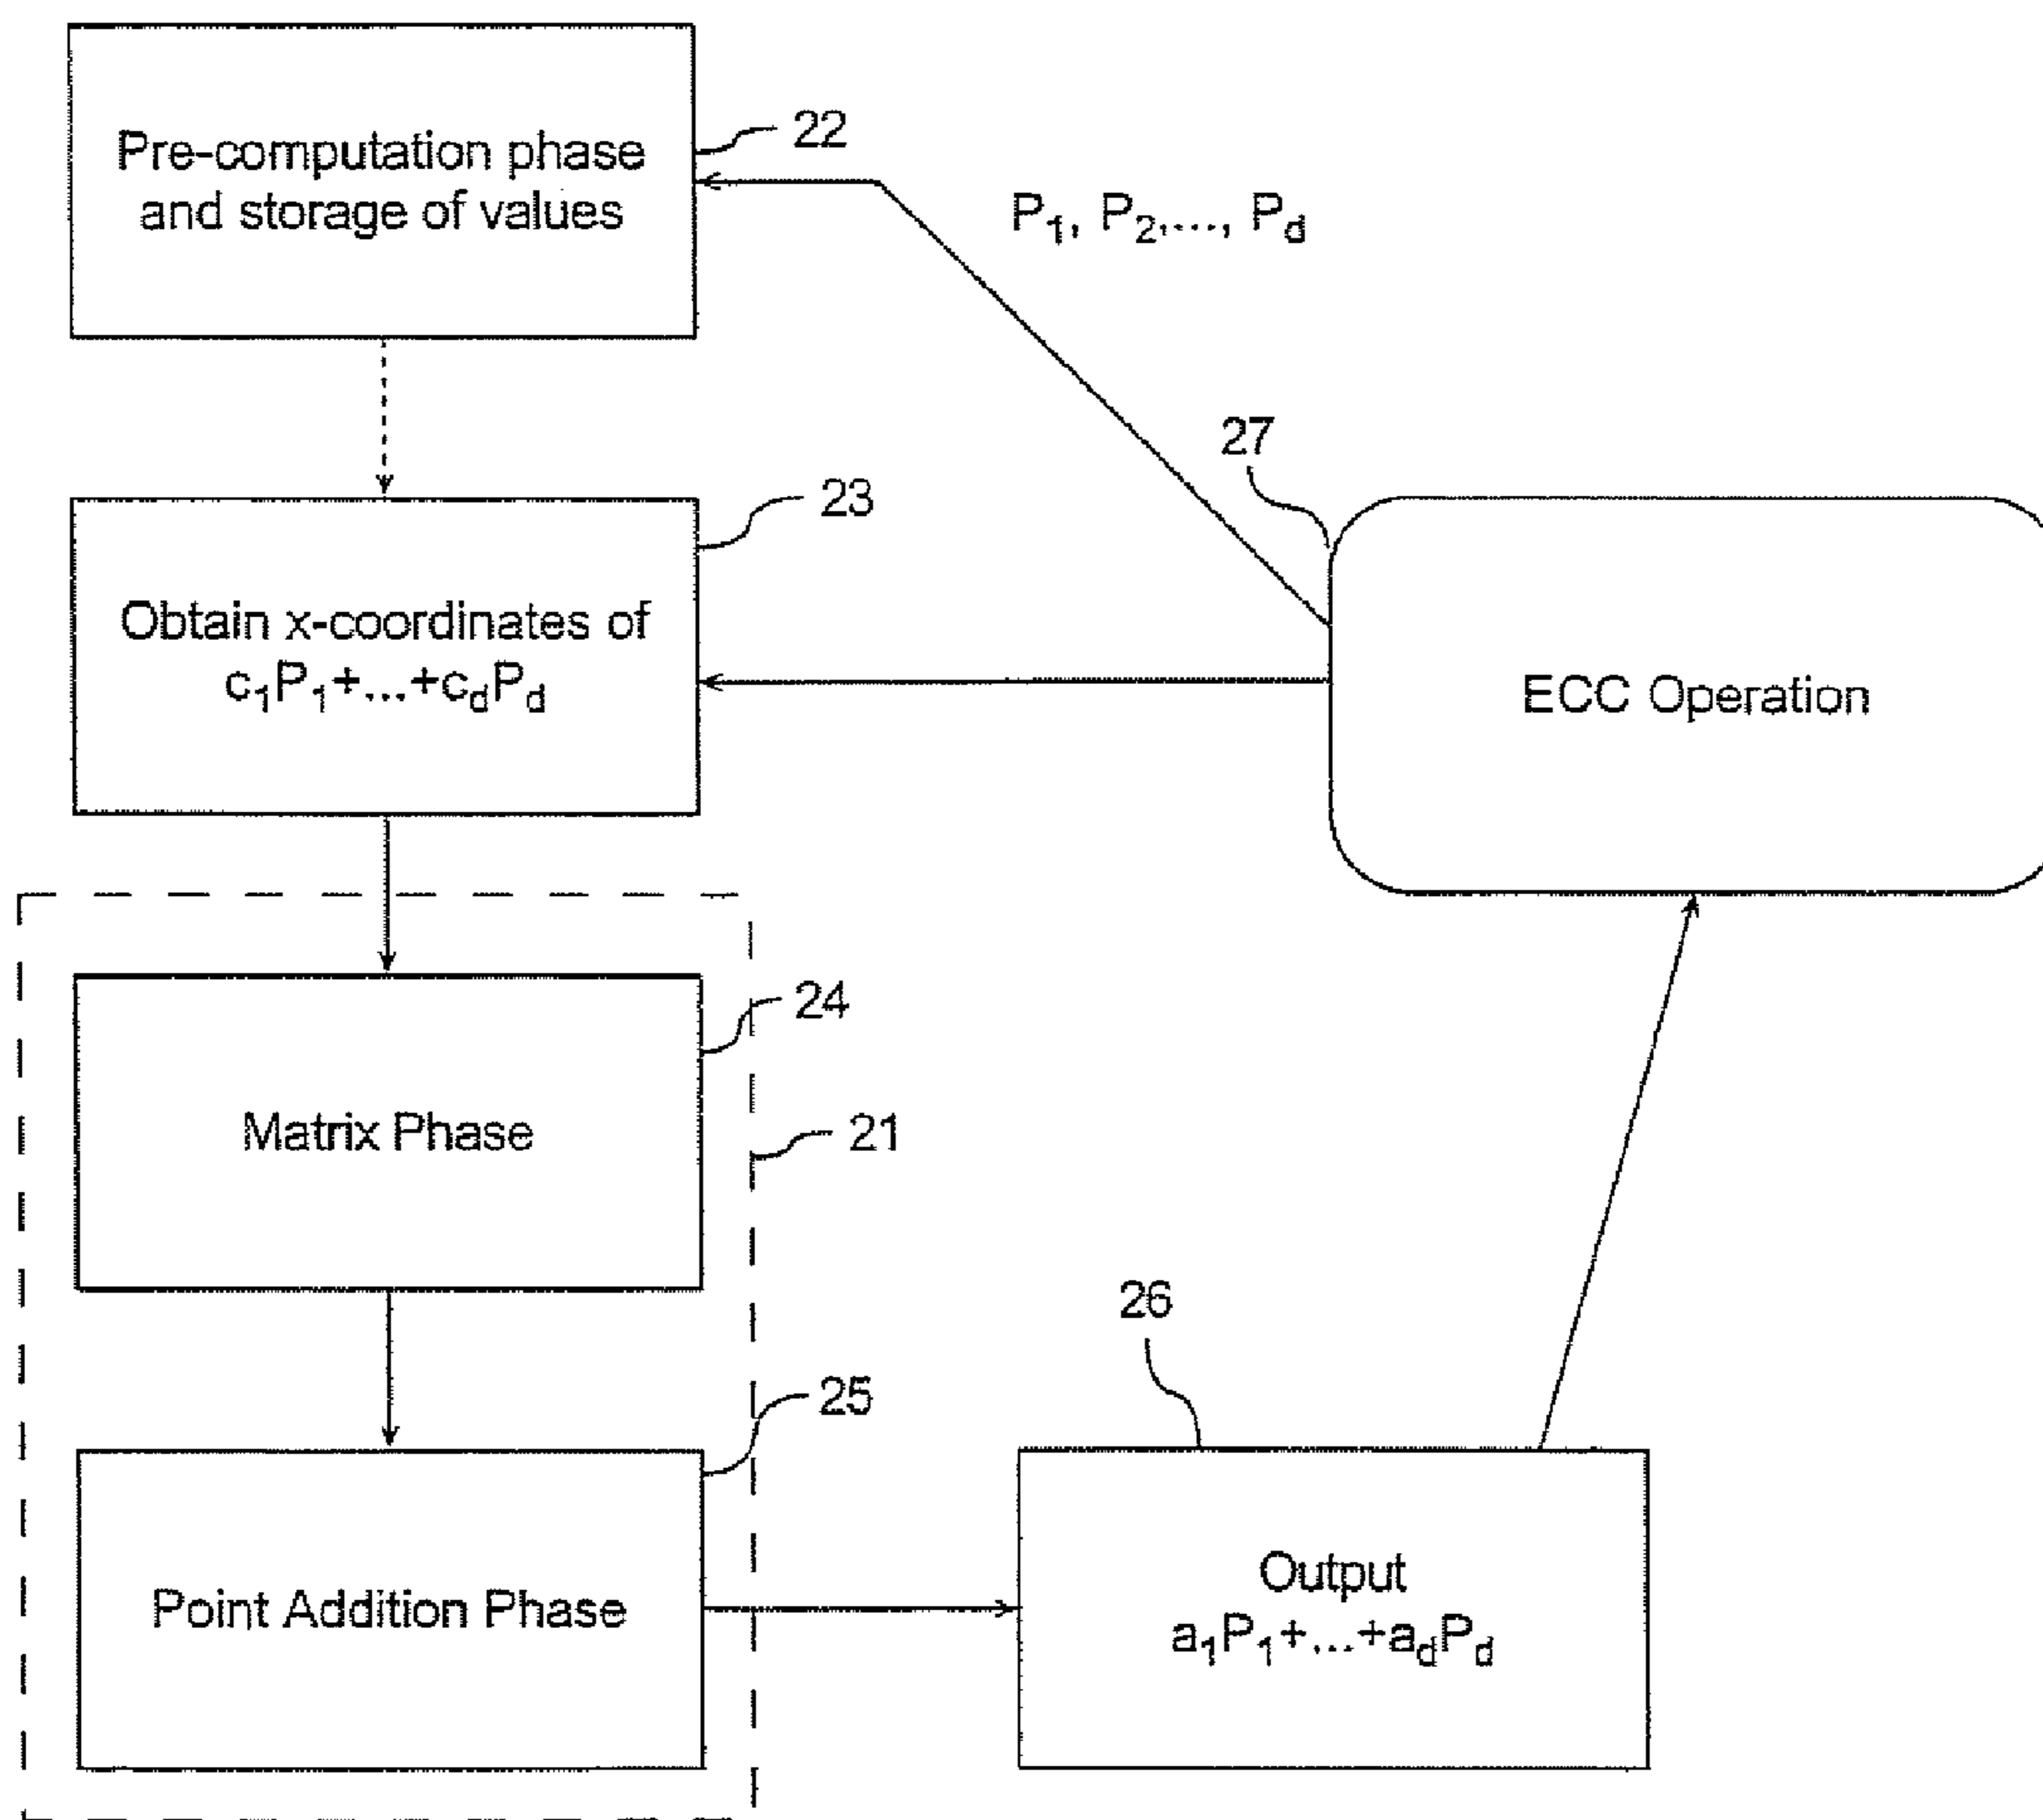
Pre-computation phase and storage of values

22

$P_1, P_2, ..., P_d$

27

23

Obtain x-coordinates of $c_1P_1 + ... + c_dP_d$

ECC Operation

24

Matrix Phase

21

26

25

Point Addition Phase

Output
$a_1P_1 + ... + a_dP_d$